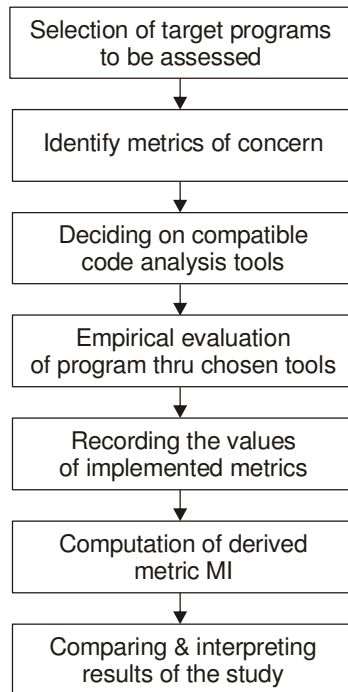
Selection of target programs to be assessed

Identify metrics of concern

Deciding on compatible code analysis tools

Empirical evaluation of program thru chosen tools

Recording the values of implemented metrics

Computation of derived metric MI

Comparing & interpreting results of the study